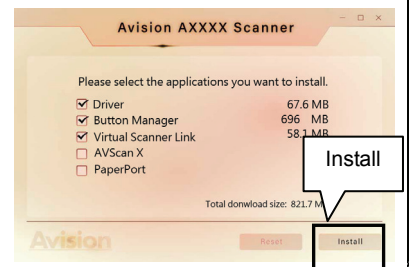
Avision AXXXX Scanner

Please select the applications you want to install.

☑ Driver 67.6 MB
☑ Button Manager 696 MB
☑ Virtual Scanner Link 58.1 MB
☐ AVScan X
☐ PaperPort

Install

Total donwload size: 821.7 M

Avision

Reset

Install